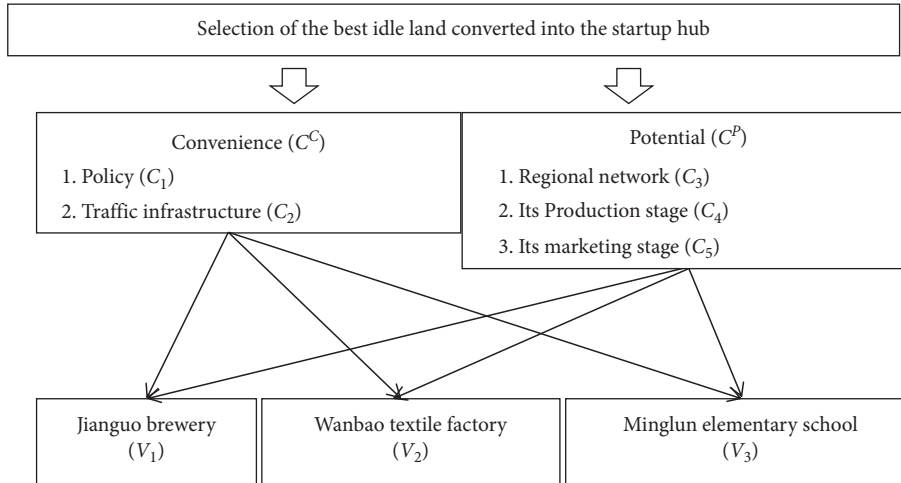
Selection of the best idle land converted into the startup hub

Convenience ($C^C$)
1. Policy ($C_1$)
2. Traffic infrastructure ($C_2$)

Potential ($C^P$)
1. Regional network ($C_3$)
2. Its Production stage ($C_4$)
3. Its marketing stage ($C_5$)

Jianguo brewery ($V_1$)

Wanbao textile factory ($V_2$)

Minglun elementary school ($V_3$)